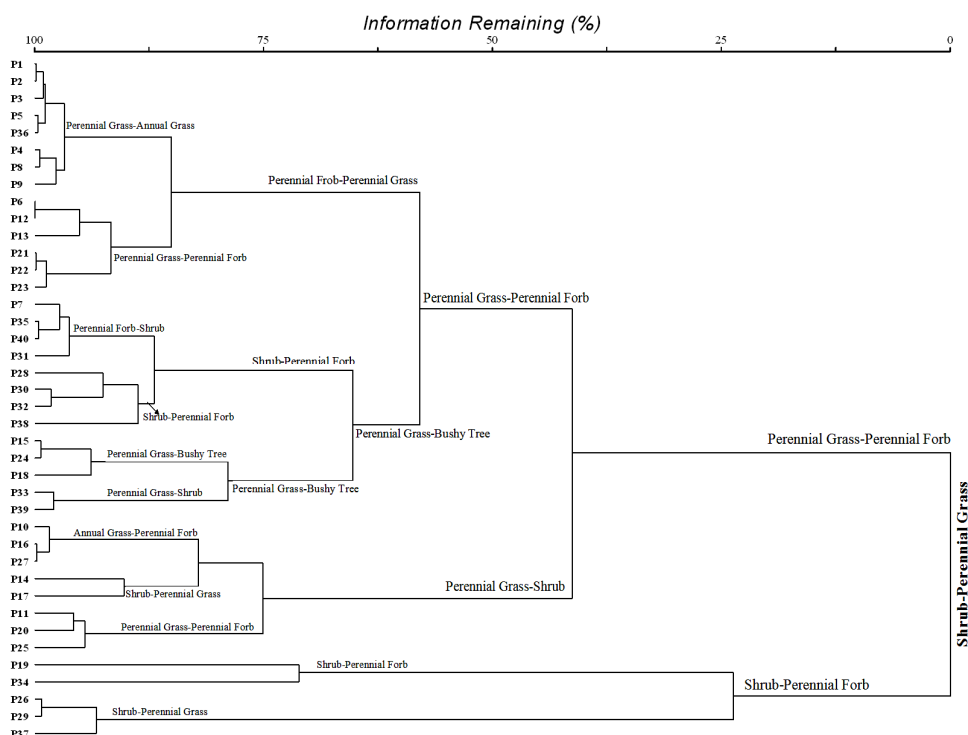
Information Remaining (%)

100 75 50 25 0

P1
P2
P3
P5
P36
P4
P8
P9
P6
P12
P13
P21
P22
P23
P7
P35
P40
P31
P28
P30
P32
P38
P15
P24
P18
P33
P39
P10
P16
P27
P14
P17
P11
P20
P25
P19
P34
P26
P29
P37

Perennial Grass-Annual Grass
Perennial Frob-Perennial Grass
Perennial Grass-Perennial Forb
Perennial Grass-Perennial Forb
Perennial Forb-Shrub
Shrub-Perennial Forb
Shrub-Perennial Forb
Perennial Grass-Bushy Tree
Perennial Grass-Bushy Tree
Perennial Grass-Shrub
Perennial Grass-Bushy Tree
Perennial Grass-Perennial Forb
Annual Grass-Perennial Forb
Shrub-Perennial Grass
Perennial Grass-Shrub
Perennial Grass-Perennial Forb
Shrub-Perennial Forb
Shrub-Perennial Forb
Shrub-Perennial Grass
Shrub-Perennial Grass